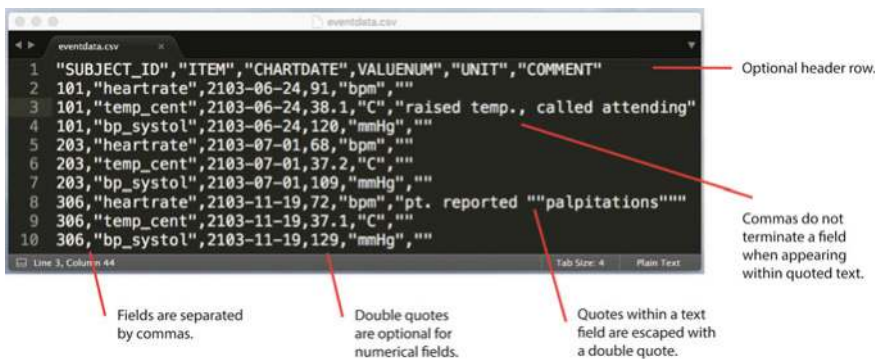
eventdata.csv

eventdata.csv

1 "SUBJECT_ID","ITEM","CHARTDATE","VALUENUM","UNIT","COMMENT"
2 101,"heartrate",2103-06-24,91,"bpm",""
3 101,"temp_cent",2103-06-24,38.1,"C","raised temp., called attending"
4 101,"bp_systol",2103-06-24,120,"mmHg",""
5 203,"heartrate",2103-07-01,68,"bpm",""
6 203,"temp_cent",2103-07-01,37.2,"C",""
7 203,"bp_systol",2103-07-01,109,"mmHg",""
8 306,"heartrate",2103-11-19,72,"bpm","pt. reported ""palpitations"""
9 306,"temp_cent",2103-11-19,37.1,"C",""
10 306,"bp_systol",2103-11-19,129,"mmHg",""

Line 3, Column 44

Tab Size: 4

Plain Text

Optional header row.

Commas do not terminate a field when appearing within quoted text.

Fields are separated by commas.

Double quotes are optional for numerical fields.

Quotes within a text field are escaped with a double quote.